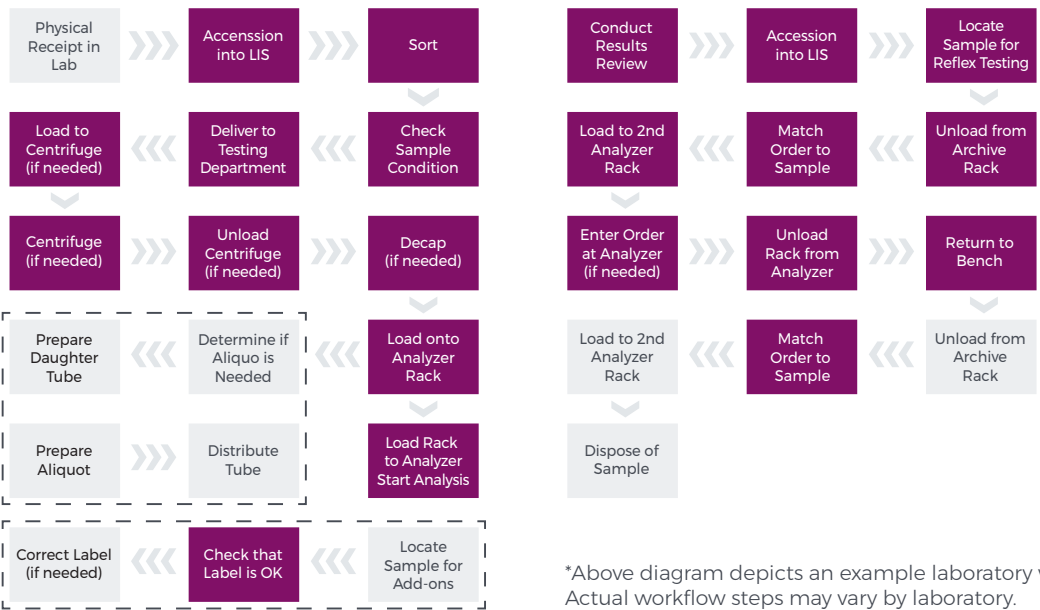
Physical Receipt in Lab

Accenssion into LIS

Sort

Check Sample Condition

Deliver to Testing Department

Load to Centrifuge (if needed)

Centrifuge (if needed)

Unload Centrifuge (if needed)

Decap (if needed)

Load onto Analyzer Rack

Determine if Aliquo is Needed

Prepare Daughter Tube

Prepare Aliquot

Distribute Tube

Load Rack to Analyzer Start Analysis

Locate Sample for Add-ons

Check that Label is OK

Correct Label (if needed)

Conduct Results Review

Accession into LIS

Locate Sample for Reflex Testing

Unload from Archive Rack

Match Order to Sample

Load to 2nd Analyzer Rack

Enter Order at Analyzer (if needed)

Unload Rack from Analyzer

Return to Bench

Unload from Archive Rack

Match Order to Sample

Load to 2nd Analyzer Rack

Dispose of Sample

*Above diagram depicts an example laboratory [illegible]
Actual workflow steps may vary by laboratory.